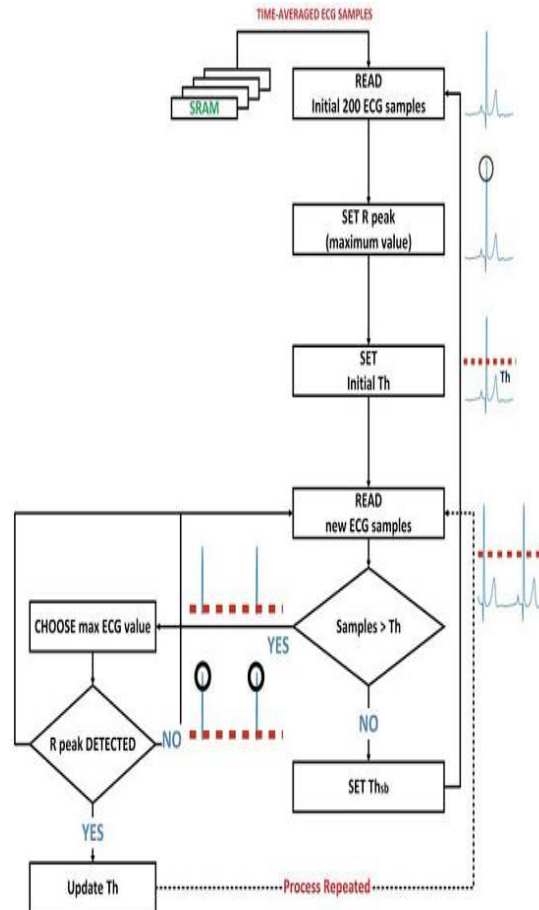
TIME-AVERAGED ECG SAMPLES

SRAM

READ
Initial 200 ECG samples

SET R peak
(maximum value)

SET
Initial Th

Th

READ
new ECG samples

Samples > Th

YES

CHOOSE max ECG value

R peak DETECTED

NO

NO

SET Th$_{sb}$

YES

Update Th

Process Repeated